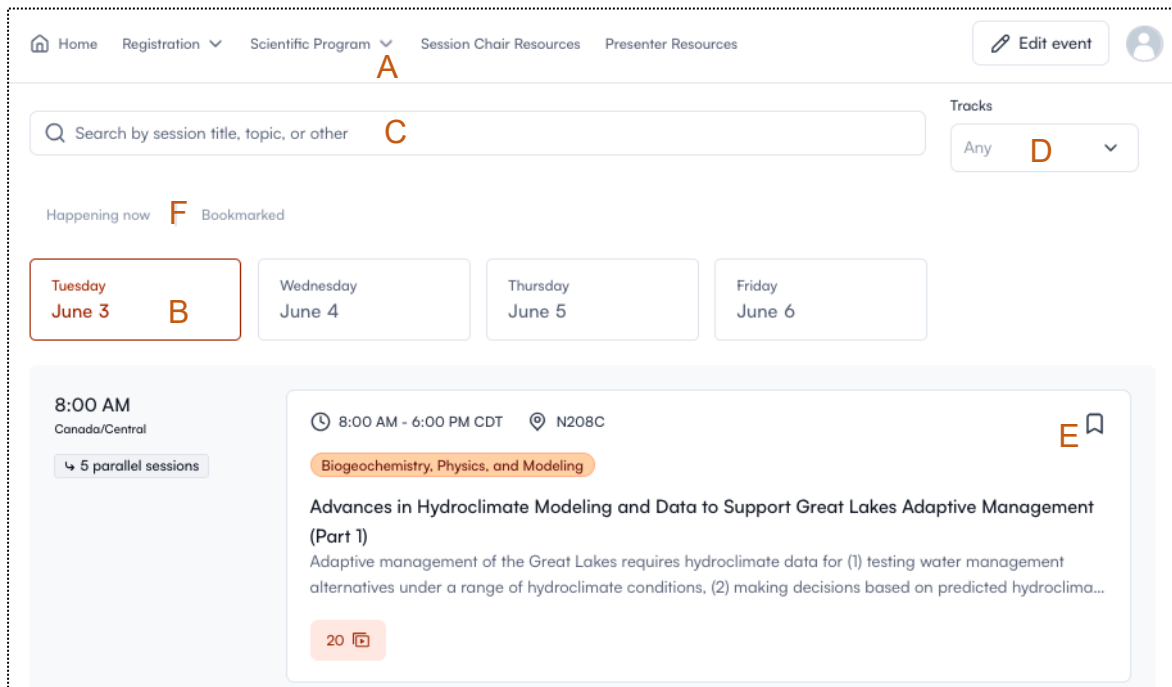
Home Registration Scientific Program Session Chair Resources Presenter Resources

A

Edit event

Search by session title, topic, or other C

Tracks

Any D

Happening now F Bookmarked

Tuesday
June 3 B

Wednesday
June 4

Thursday
June 5

Friday
June 6

8:00 AM
Canada/Central

↳ 5 parallel sessions

8:00 AM - 6:00 PM CDT N208C

E

Biogeochemistry, Physics, and Modeling

Advances in Hydroclimate Modeling and Data to Support Great Lakes Adaptive Management (Part 1)

Adaptive management of the Great Lakes requires hydroclimate data for (1) testing water management alternatives under a range of hydroclimate conditions, (2) making decisions based on predicted hydroclima...

20